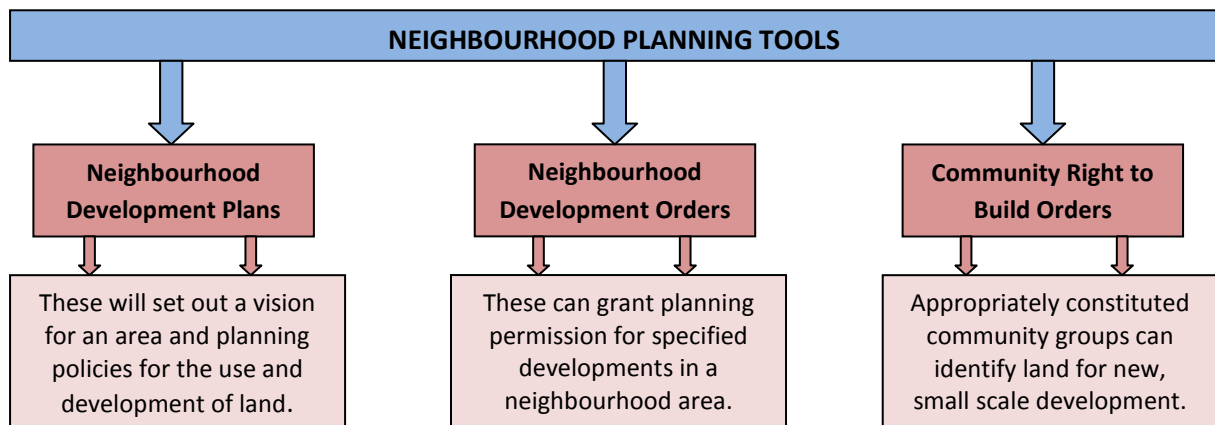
NEIGHBOURHOOD PLANNING TOOLS

Neighbourhood Development Plans

These will set out a vision for an area and planning policies for the use and development of land.

Neighbourhood Development Orders

These can grant planning permission for specified developments in a neighbourhood area.

Community Right to Build Orders

Appropriately constituted community groups can identify land for new, small scale development.